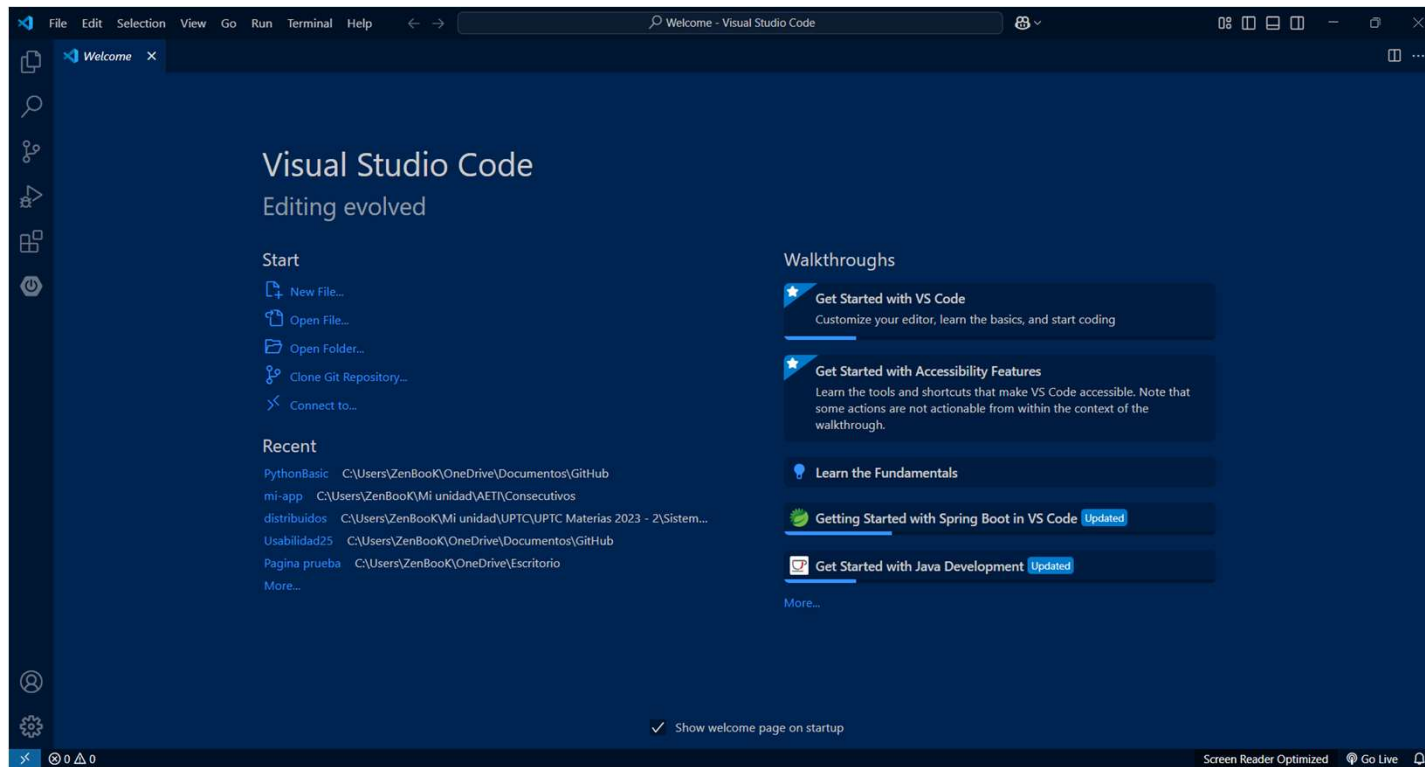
File Edit Selection View Go Run Terminal Help

Welcome - Visual Studio Code

Welcome ×

Visual Studio Code
Editing evolved

Start
New File...
Open File...
Open Folder...
Clone Git Repository...
Connect to...

Recent
PythonBasic C:\Users\ZenBooK\OneDrive\Documentos\GitHub
mi-app C:\Users\ZenBooK\Mi unidad\AETI\Consecutivos
distribuidos C:\Users\ZenBooK\Mi unidad\UPTC\UPTC Materias 2023 - 2\Sistem...
Usabilidad25 C:\Users\ZenBooK\OneDrive\Documentos\GitHub
Pagina prueba C:\Users\ZenBooK\OneDrive\Escritorio
More...

Walkthroughs
Get Started with VS Code
Customize your editor, learn the basics, and start coding

Get Started with Accessibility Features
Learn the tools and shortcuts that make VS Code accessible. Note that some actions are not actionable from within the context of the walkthrough.

Learn the Fundamentals

Getting Started with Spring Boot in VS Code Updated

Get Started with Java Development Updated

More...

Show welcome page on startup

⊗ 0 ⚠ 0

Screen Reader Optimized Go Live